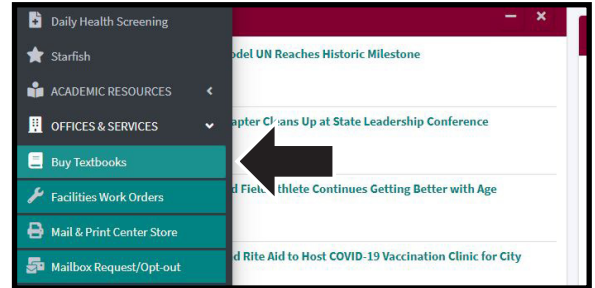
Daily Health Screening
Starfish
ACADEMIC RESOURCES
OFFICES & SERVICES
Buy Textbooks
Facilities Work Orders
Mail & Print Center Store
Mailbox Request/Opt-out

odel UN Reaches Historic Milestone
apter Cleans Up at State Leadership Conference
d Field Athlete Continues Getting Better with Age
d Rite Aid to Host COVID-19 Vaccination Clinic for City